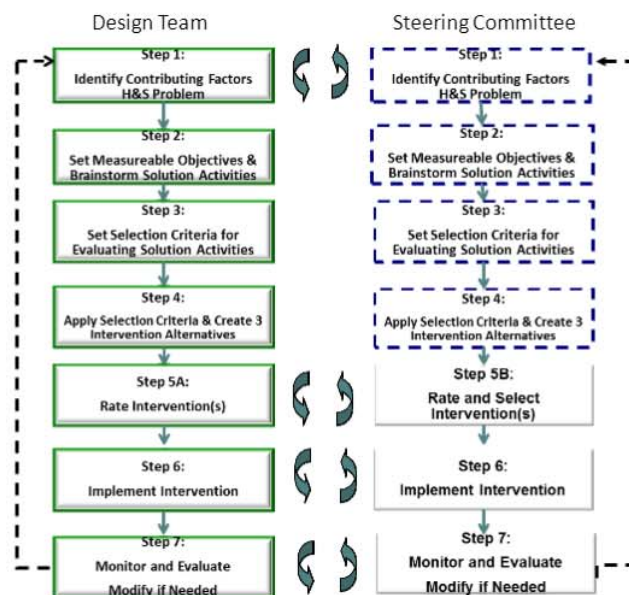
Design Team

Step 1:
Identify Contributing Factors H&S Problem

Step 2:
Set Measureable Objectives & Brainstorm Solution Activities

Step 3:
Set Selection Criteria for Evaluating Solution Activities

Step 4:
Apply Selection Criteria & Create 3 Intervention Alternatives

Step 5A:
Rate Intervention(s)

Step 6:
Implement Intervention

Step 7:
Monitor and Evaluate Modify if Needed

Steering Committee

Step 1:
Identify Contributing Factors H&S Problem

Step 2:
Set Measureable Objectives & Brainstorm Solution Activities

Step 3:
Set Selection Criteria for Evaluating Solution Activities

Step 4:
Apply Selection Criteria & Create 3 Intervention Alternatives

Step 5B:
Rate and Select Intervention(s)

Step 6:
Implement Intervention

Step 7:
Monitor and Evaluate Modify if Needed